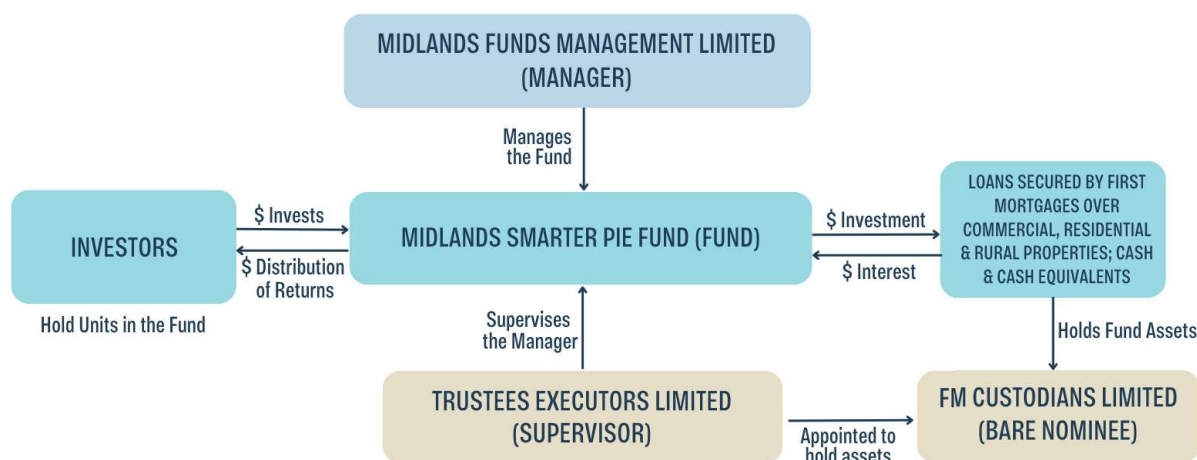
MIDLANDS FUNDS MANAGEMENT LIMITED (MANAGER)

Manages the Fund

INVESTORS

\$ Invests

\$ Distribution of Returns

Hold Units in the Fund

MIDLANDS SMARTER PIE FUND (FUND)

\$ Investment

\$ Interest

LOANS SECURED BY FIRST MORTGAGES OVER COMMERCIAL, RESIDENTIAL & RURAL PROPERTIES; CASH & CASH EQUIVALENTS

Holds Fund Assets

Supervises the Manager

TRUSTEES EXECUTORS LIMITED (SUPERVISOR)

Appointed to hold assets

FM CUSTODIANS LIMITED (BARE NOMINEE)